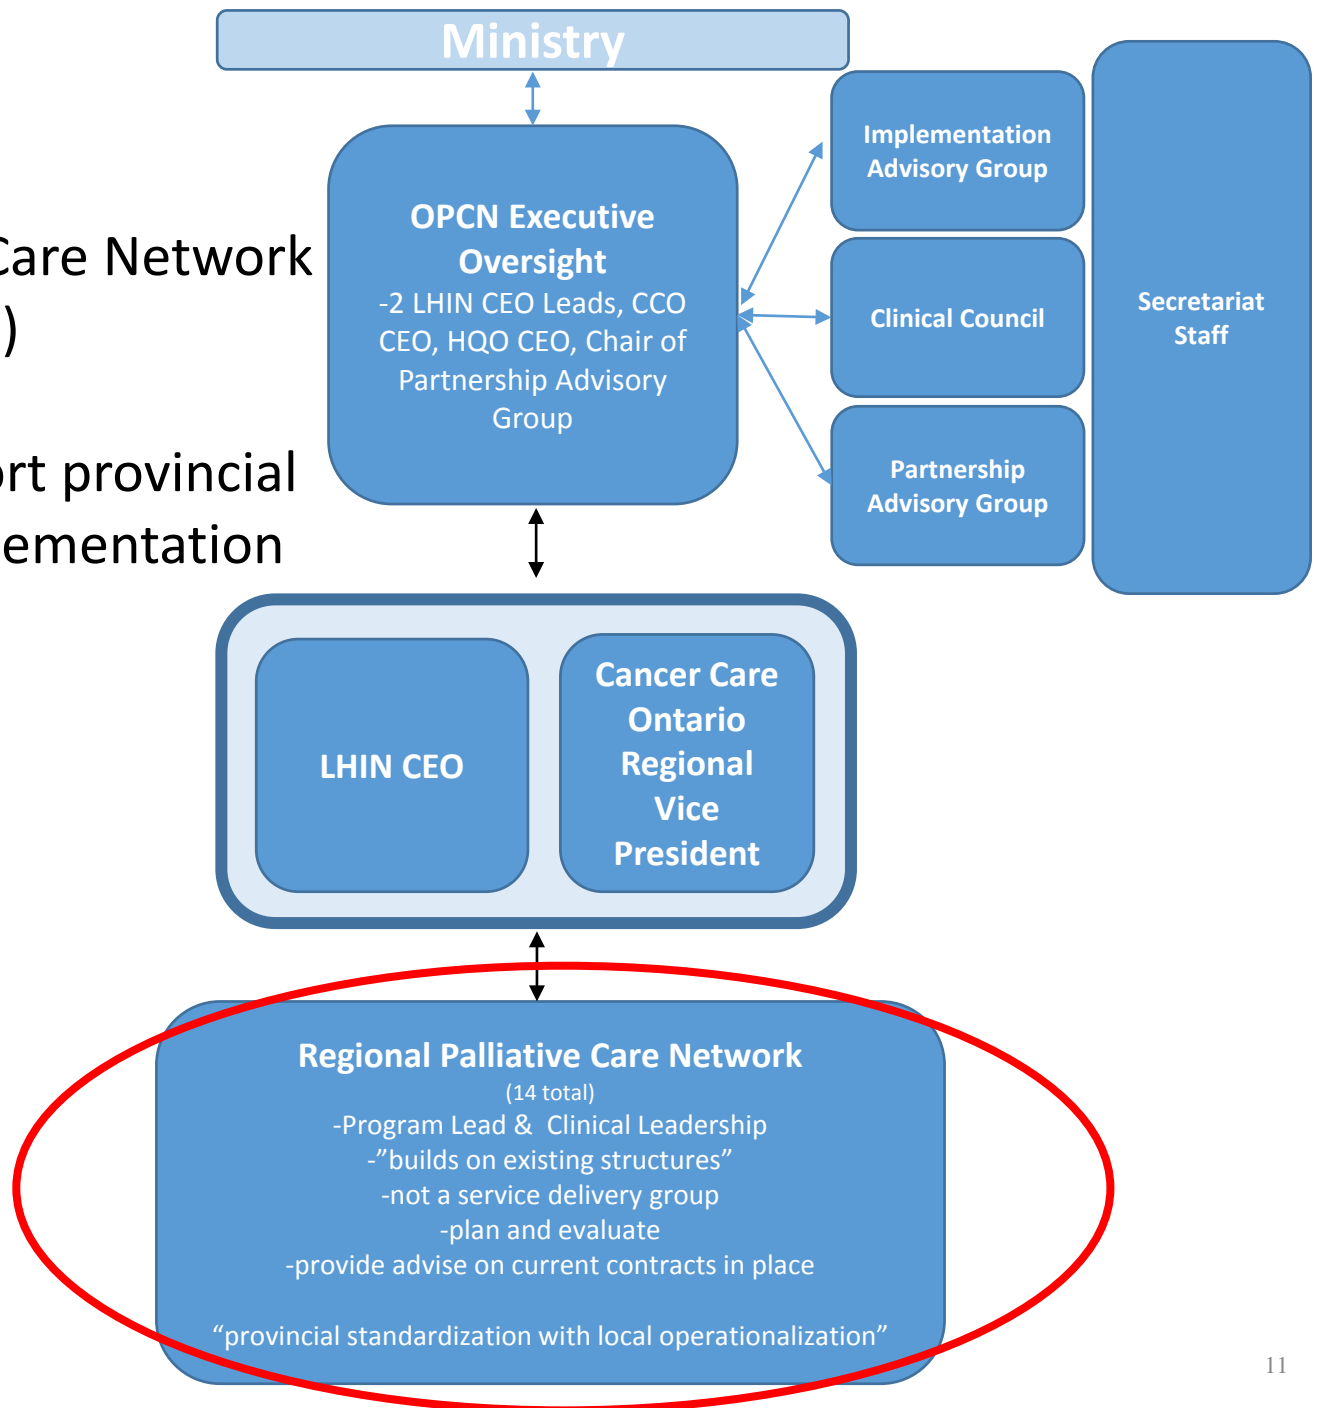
Ministry

Care Network
)

rt provincial
ementation

OPCN Executive Oversight
-2 LHIN CEO Leads, CCO CEO, HQO CEO, Chair of Partnership Advisory Group

Implementation Advisory Group

Clinical Council

Partnership Advisory Group

Secretariat Staff

LHIN CEO

Cancer Care Ontario Regional Vice President

Regional Palliative Care Network
(14 total)
-Program Lead & Clinical Leadership
-"builds on existing structures"
-not a service delivery group
-plan and evaluate
-provide advise on current contracts in place

"provincial standardization with local operationalization"

11